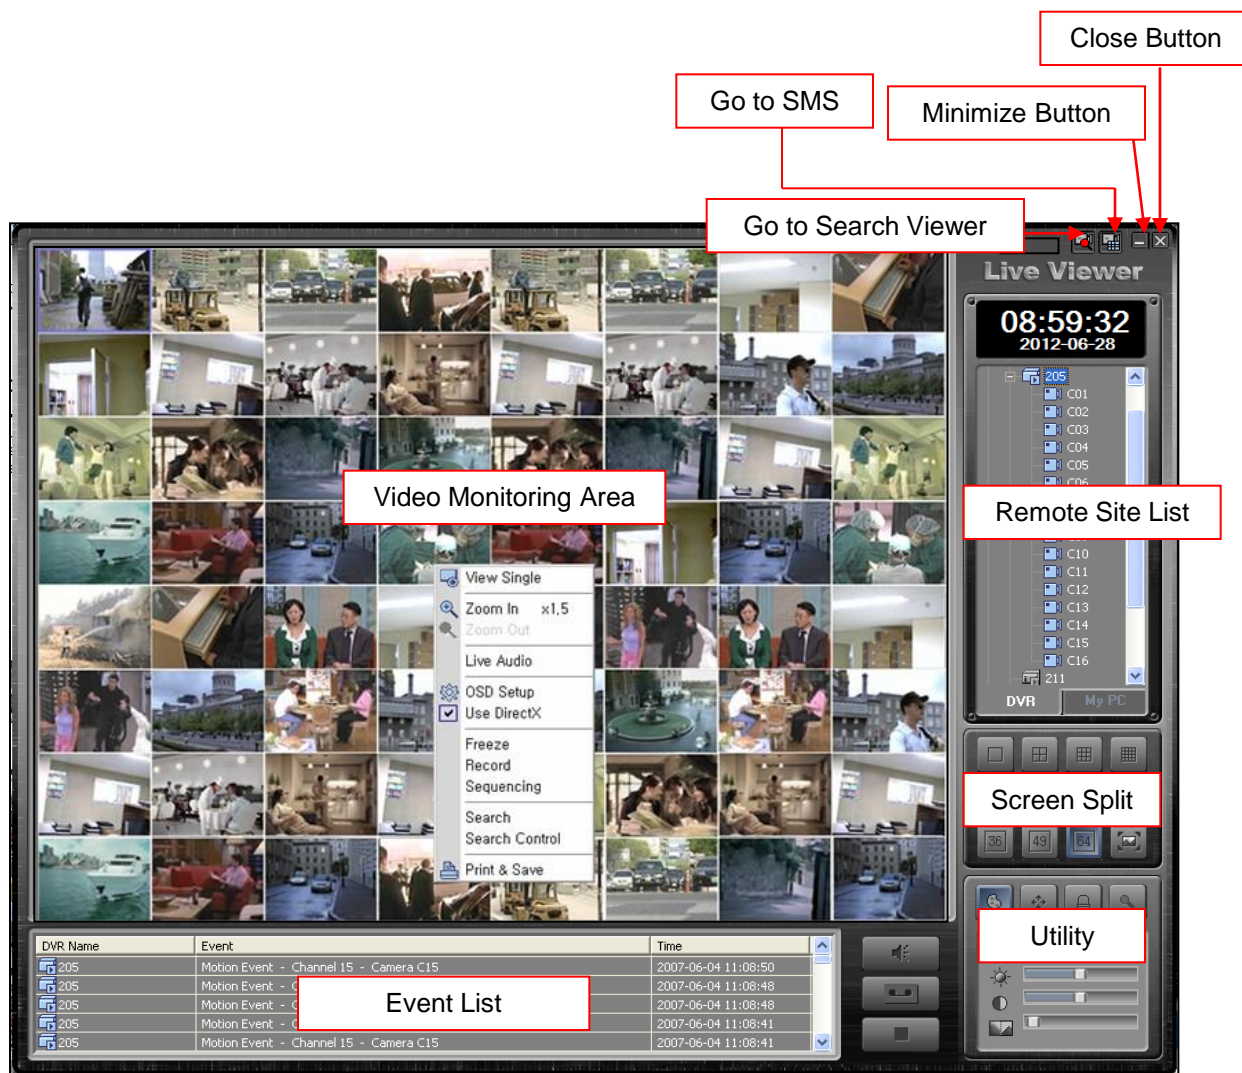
Close Button

Go to SMS

Minimize Button

Go to Search Viewer

Live Viewer

08:59:32
2012-06-28

205
C01
C02
C03
C04
C05
C06

Remote Site List

C10
C11
C12
C13
C14
C15
C16
211

DVR My PC

Video Monitoring Area

View Single
Zoom In x1.5
Zoom Out
Live Audio
OSD Setup
Use DirectX
Freeze
Record
Sequencing
Search
Search Control
Print & Save

Screen Split

36 49 64

Utility

| DVR Name | Event | Time |
|---|---|---|
| 205 | Motion Event - Channel 15 - Camera C15 | 2007-06-04 11:08:50 |
| 205 | Motion Event - C | 2007-06-04 11:08:48 |
| 205 | Motion Event - C | 2007-06-04 11:08:48 |
| 205 | Motion Event - C | 2007-06-04 11:08:41 |
| 205 | Motion Event - Channel 15 - Camera C15 | 2007-06-04 11:08:41 |

Event List